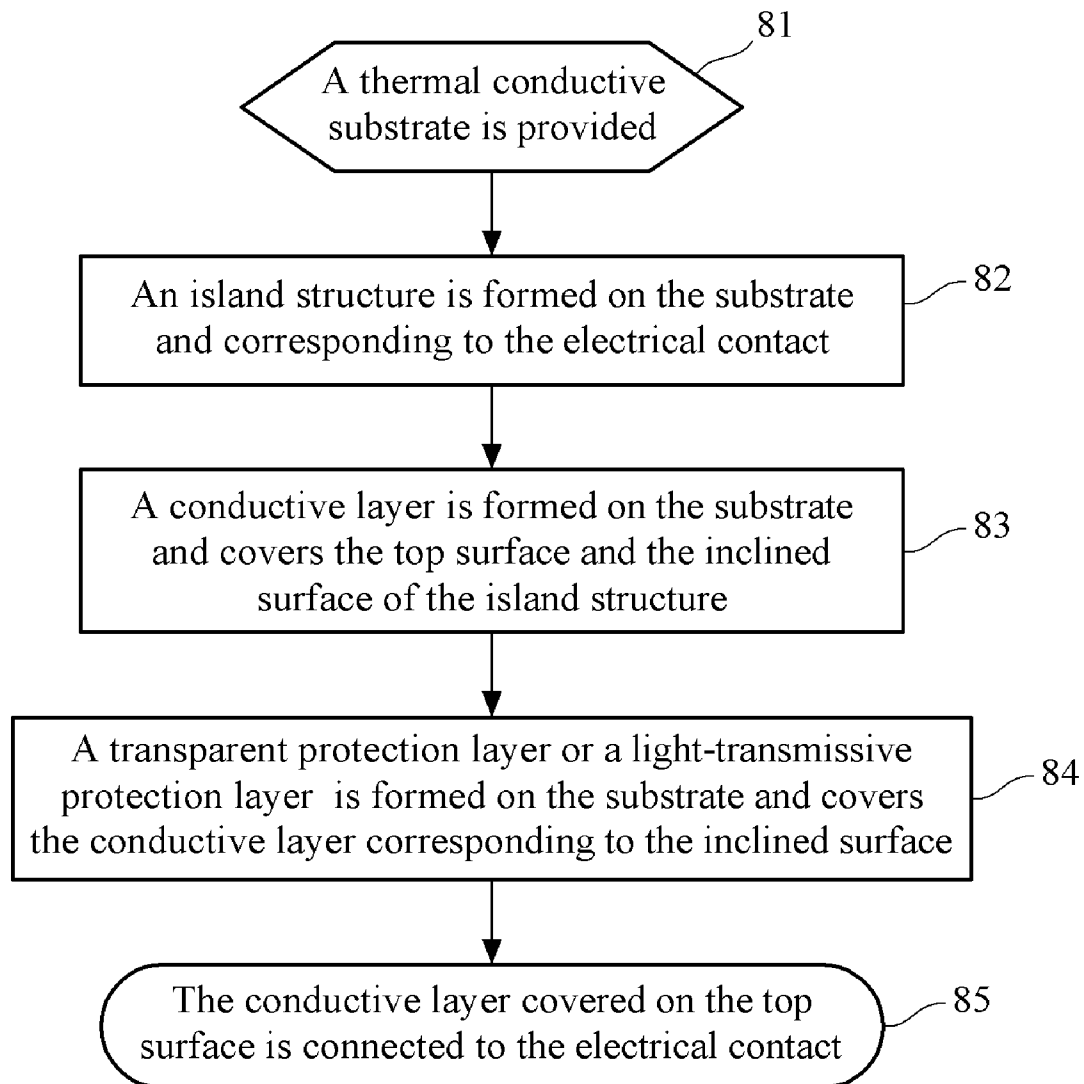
81

A thermal conductive substrate is provided

An island structure is formed on the substrate and corresponding to the electrical contact

82

A conductive layer is formed on the substrate and covers the top surface and the inclined surface of the island structure

83

A transparent protection layer or a light-transmissive protection layer is formed on the substrate and covers the conductive layer corresponding to the inclined surface

84

The conductive layer covered on the top surface is connected to the electrical contact

85